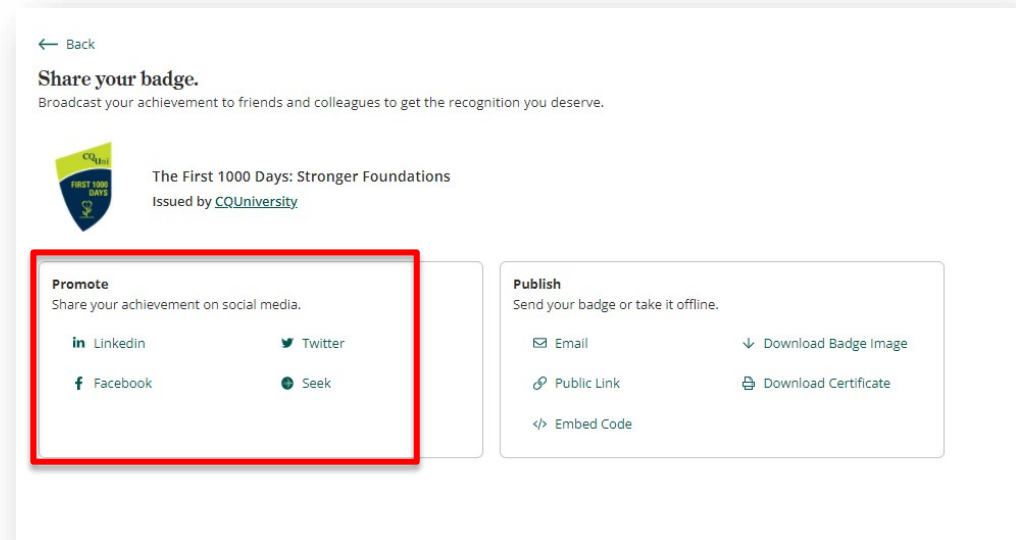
← Back

Share your badge.

Broadcast your achievement to friends and colleagues to get the recognition you deserve.

CQUni
FIRST 1000 DAYS

The First 1000 Days: Stronger Foundations
Issued by CQUniversity

Promote
Share your achievement on social media.

Linkedin
Twitter
Facebook
Seek

Publish
Send your badge or take it offline.

Email
Download Badge Image
Public Link
Download Certificate
Embed Code